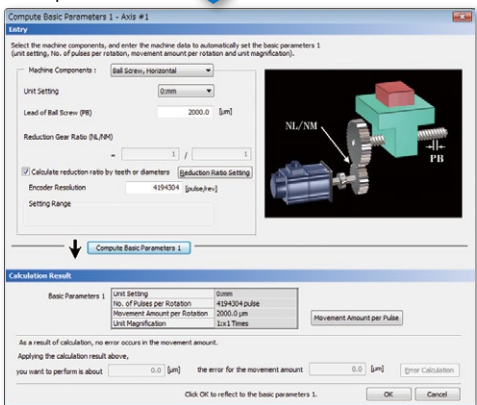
Compute Basic Parameters 1 - Axis #1

Entry

Select the machine components, and enter the machine data to automatically set the basic parameters 1 (unit setting, No. of pulses per rotation, movement amount per rotation and unit magnification).

Machine Components : Ball Screw, Horizontal

Unit Setting 0:mm

Lead of Ball Screw (PB) 2000.0 [μm]

Reduction Gear Ratio (NL/NM)

= 1 / 1

Calculate reduction ratio by teeth or diameters Reduction Ratio Setting

Encoder Resolution 4194304 [pulse/rev]

Setting Range

NL/NM

PB

Compute Basic Parameters 1

Calculation Result

Basic Parameters 1

| Unit Setting | 0:mm |
|---|---|
| No. of Pulses per Rotation | 4194304 pulse |
| Movement Amount per Rotation | 2000.0 μm |
| Unit Magnification | 1:x1 Times |

Movement Amount per Pulse

As a result of calculation, no error occurs in the movement amount.

Applying the calculation result above,

you want to perform is about 0.0 [μm] the error for the movement amount 0.0 [μm] Error Calculation

Click OK to reflect to the basic parameters 1. OK Cancel